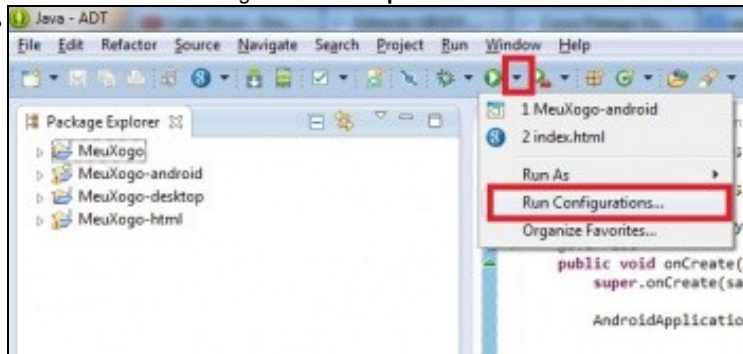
Java - ADT

File Edit Refactor Source Navigate Search Project Run Window Help

Package Explorer

MeuXogo
MeuXogo-android
MeuXogo-desktop
MeuXogo-html

1 MeuXogo-android
2 index.html
Run As
Run Configurations...
Organize Favorites...

public void onCreate(
super.onCreate(sa

AndroidApplicatio